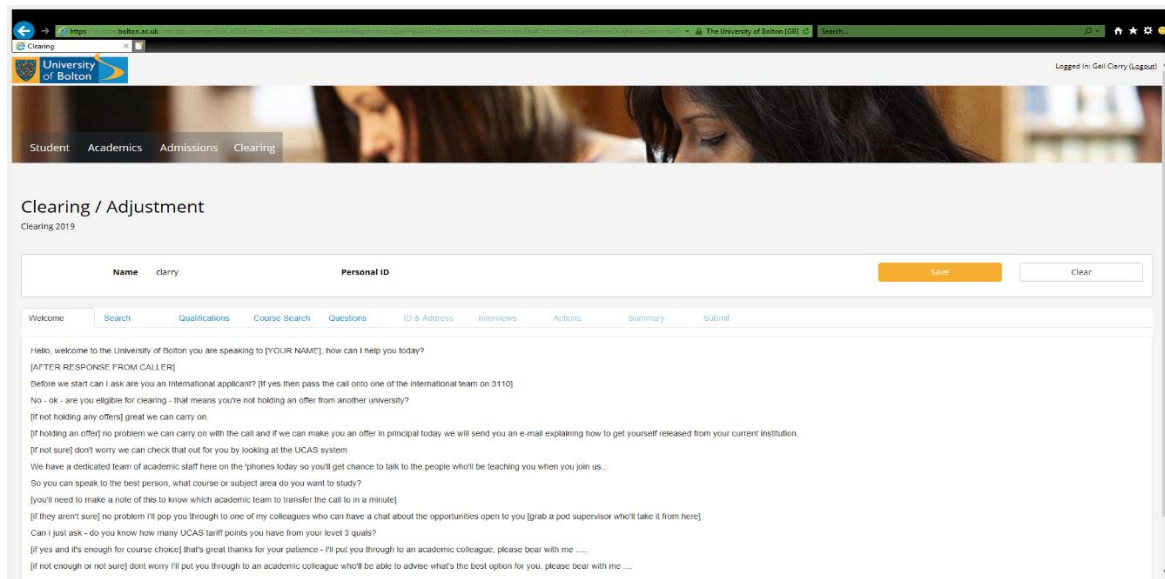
https://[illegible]bolton.ac.uk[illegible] The University of Bolton [GB] Search...

Clearing

University of Bolton

Logged In: Gail Clarry (Logout)

Student Academics Admissions Clearing

Clearing / Adjustment
Clearing 2019

Name clarry

Personal ID

Save

Clear

Welcome Search Qualifications Course Search Questions ID & Address Interviews Actions Summary Submit

Hello, welcome to the University of Bolton you are speaking to [YOUR NAME], how can I help you today?

[AFTER RESPONSE FROM CALLER]

Before we start can I ask are you an International applicant? [If yes then pass the call onto one of the international team on 3110]

No - ok - are you eligible for clearing - that means you're not holding an offer from another university?

[if not holding any offers] great we can carry on.

[if holding an offer] no problem we can carry on with the call and if we can make you an offer in principal today we will send you an e-mail explaining how to get yourself released from your current institution.

[if not sure] don't worry we can check that out for you by looking at the UCAS system

We have a dedicated team of academic staff here on the 'phones today so you'll get chance to talk to the people who'll be teaching you when you join us...

So you can speak to the best person, what course or subject area do you want to study?

[you'll need to make a note of this to know which academic team to transfer the call to in a minute]

[if they aren't sure] no problem I'll pop you through to one of my colleagues who can have a chat about the opportunities open to you [grab a pod supervisor who'll take it from here]

Can I just ask - do you know how many UCAS tariff points you have from your level 3 quals?

[if yes and it's enough for course choice] that's great thanks for your patience - I'll put you through to an academic colleague, please bear with me .....

[if not enough or not sure] dont worry I'll put you through to an academic colleague who'll be able to advise what's the best option for you, please bear with me ....